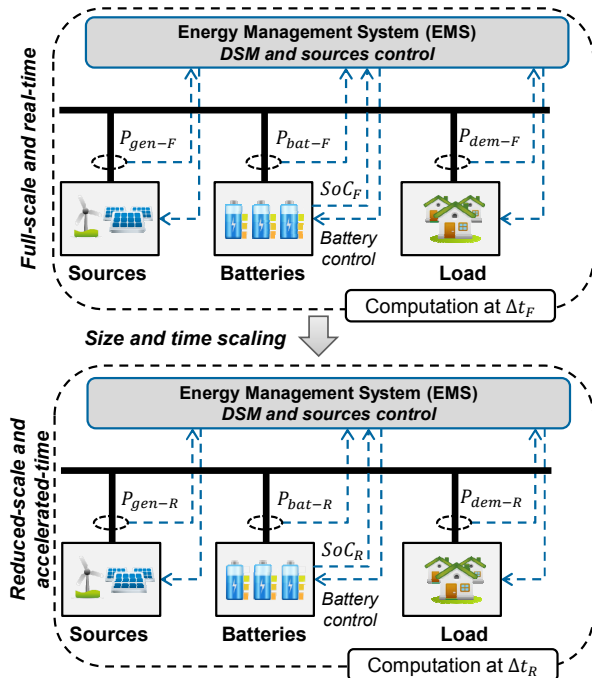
Full-scale and real-time

Energy Management System (EMS)
DSM and sources control

$P_{gen-F}$

$P_{bat-F}$

$P_{dem-F}$

$SoC_F$

Battery control

Sources

Batteries

Load

Computation at $\Delta t_F$

Size and time scaling

Reduced-scale and accelerated-time

Energy Management System (EMS)
DSM and sources control

$P_{gen-R}$

$P_{bat-R}$

$P_{dem-R}$

$SoC_R$

Battery control

Sources

Batteries

Load

Computation at $\Delta t_R$